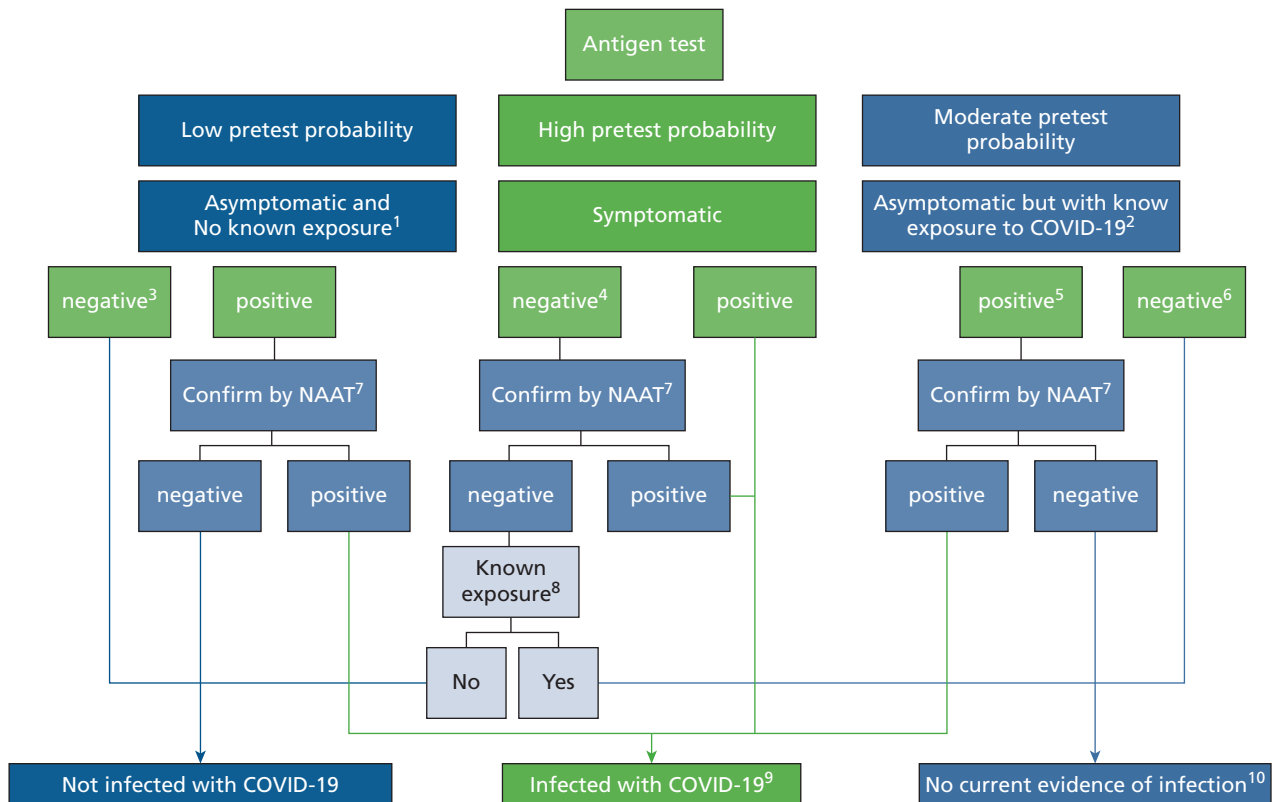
Antigen test

Low pretest probability

High pretest probability

Moderate pretest probability

Asymptomatic and No known exposure$^1$

Symptomatic

Asymptomatic but with know exposure to COVID-19$^2$

negative$^3$

positive

negative$^4$

positive

positive$^5$

negative$^6$

Confirm by NAAT$^7$

Confirm by NAAT$^7$

Confirm by NAAT$^7$

negative

positive

negative

positive

positive

negative

Known exposure$^8$

No

Yes

Not infected with COVID-19

Infected with COVID-19$^9$

No current evidence of infection$^{10}$